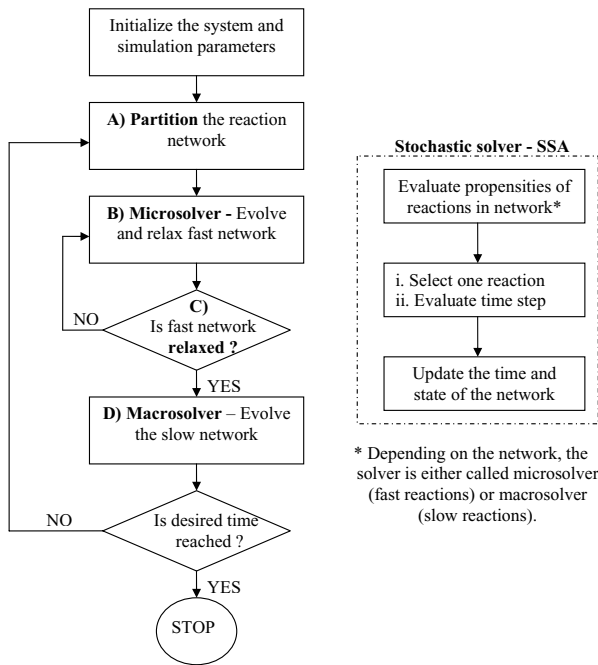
Initialize the system and simulation parameters

A) Partition the reaction network

B) Microsolver - Evolve and relax fast network

NO

C) Is fast network relaxed ?

YES

D) Macrosolver – Evolve the slow network

NO

Is desired time reached ?

YES

STOP

Stochastic solver - SSA

Evaluate propensities of reactions in network*

i. Select one reaction
ii. Evaluate time step

Update the time and state of the network

* Depending on the network, the solver is either called microsolver (fast reactions) or macrosolver (slow reactions).